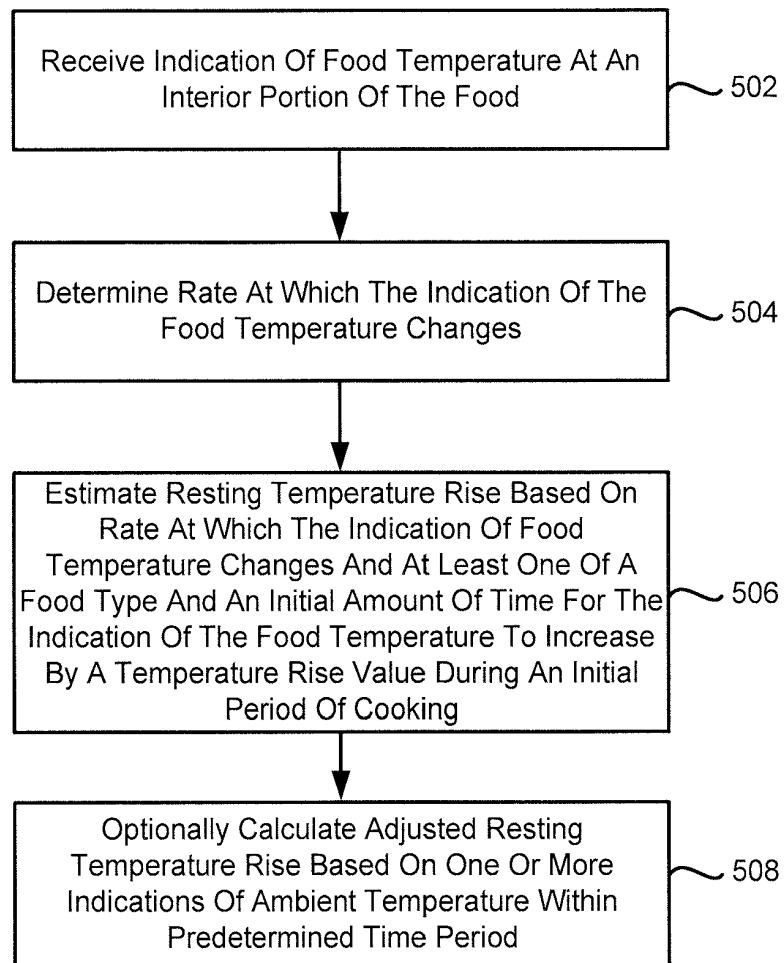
Receive Indication Of Food Temperature At An Interior Portion Of The Food

502

Determine Rate At Which The Indication Of The Food Temperature Changes

504

Estimate Resting Temperature Rise Based On Rate At Which The Indication Of Food Temperature Changes And At Least One Of A Food Type And An Initial Amount Of Time For The Indication Of The Food Temperature To Increase By A Temperature Rise Value During An Initial Period Of Cooking

506

Optionally Calculate Adjusted Resting Temperature Rise Based On One Or More Indications Of Ambient Temperature Within Predetermined Time Period

508